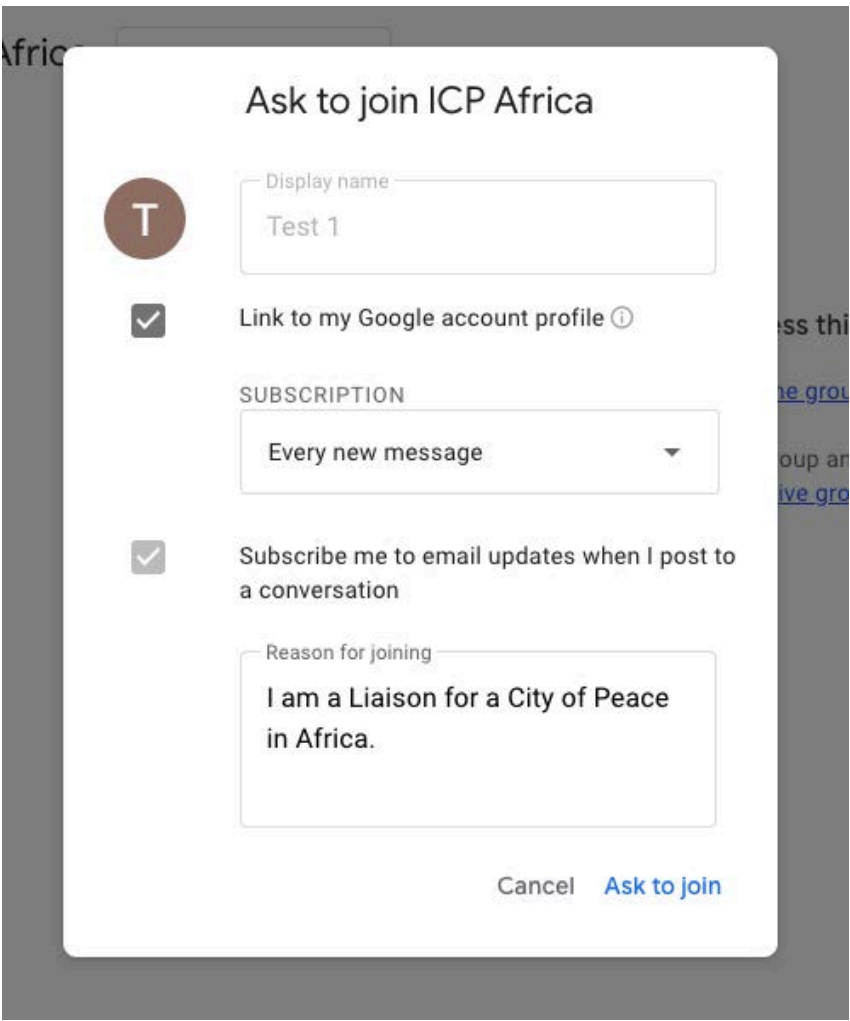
Afric

Ask to join ICP Africa

T

Display name

Test 1

Link to my Google account profile ⓘ

ss thi

SUBSCRIPTION

ne grou

Every new message

oup ar

ive gro

Subscribe me to email updates when I post to a conversation

Reason for joining

I am a Liaison for a City of Peace in Africa.

Cancel Ask to join